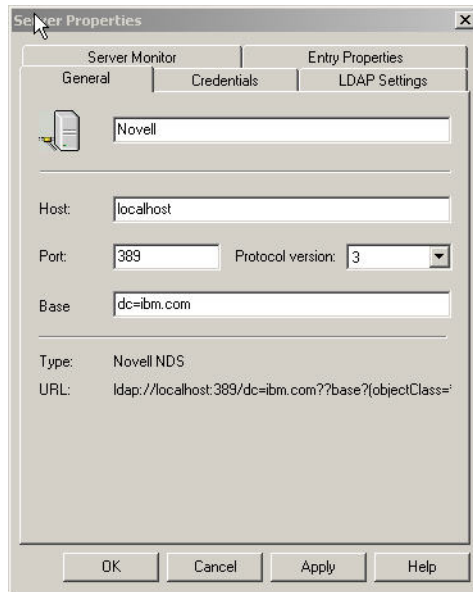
Se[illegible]ver Properties

Server Monitor
Entry Properties
General
Credentials
LDAP Settings

Novell

Host: localhost

Port: 389
Protocol version: 3

Base dc=ibm.com

Type: Novell NDS
URL: ldap://localhost:389/dc=ibm.com??base?(objectClass=

OK
Cancel
Apply
Help